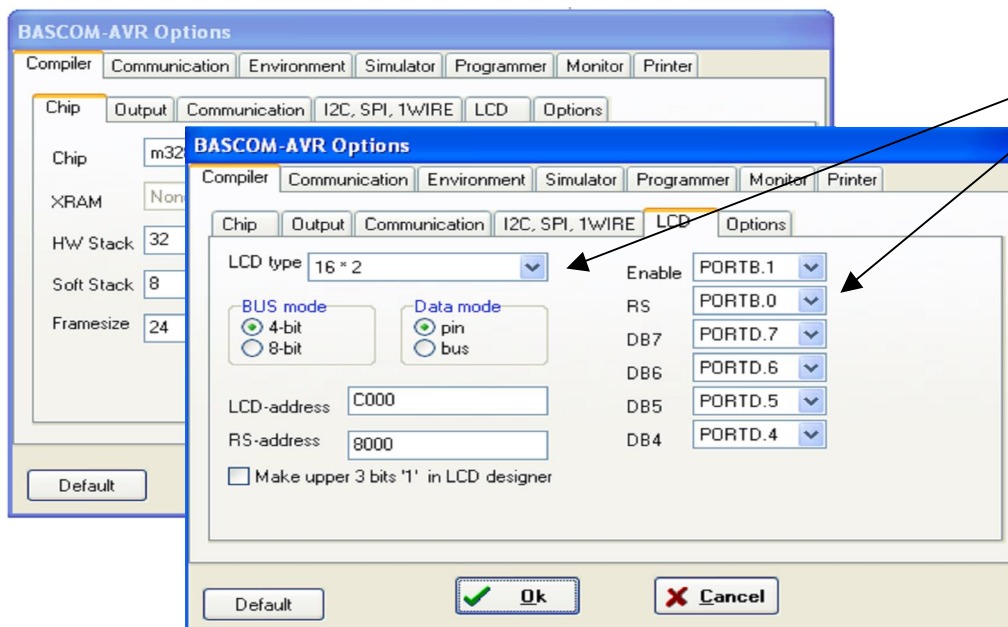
BASCOM-AVR Options

Compiler | Communication | Environment | Simulator | Programmer | Monitor | Printer

Chip | Output | Communication | I2C, SPI, 1WIRE | LCD | Options

Chip m32

XRAM None

HW Stack 32

Soft Stack 8

Framesize 24

Default

BASCOM-AVR Options

Compiler | Communication | Environment | Simulator | Programmer | Monitor | Printer

Chip | Output | Communication | I2C, SPI, 1WIRE | LCD | Options

LCD type 16 * 2

BUS mode
4-bit
8-bit

Data mode
pin
bus

LCD-address C000

RS-address 8000

Make upper 3 bits '1' in LCD designer

Enable PORTB.1
RS PORTB.0
DB7 PORTD.7
DB6 PORTD.6
DB5 PORTD.5
DB4 PORTD.4

Default

Ok

Cancel